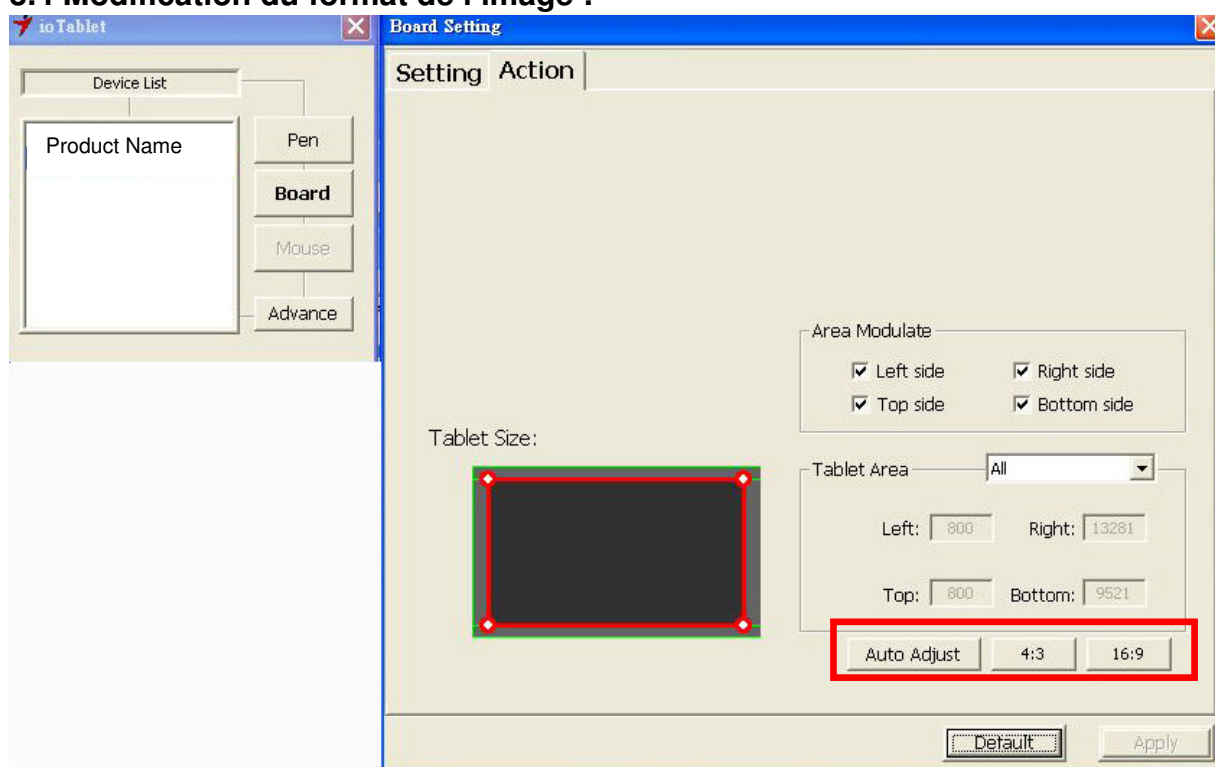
3. Modification du format de l'image :

ioTablet

Device List

Product Name

Pen

Board

Mouse

Advance

Board Setting

Setting Action

Area Modulate

Left side

Right side

Top side

Bottom side

Tablet Size:

Tablet Area All

Left: 800 Right: 13281

Top: 800 Bottom: 9521

Auto Adjust 4:3 16:9

Default Apply